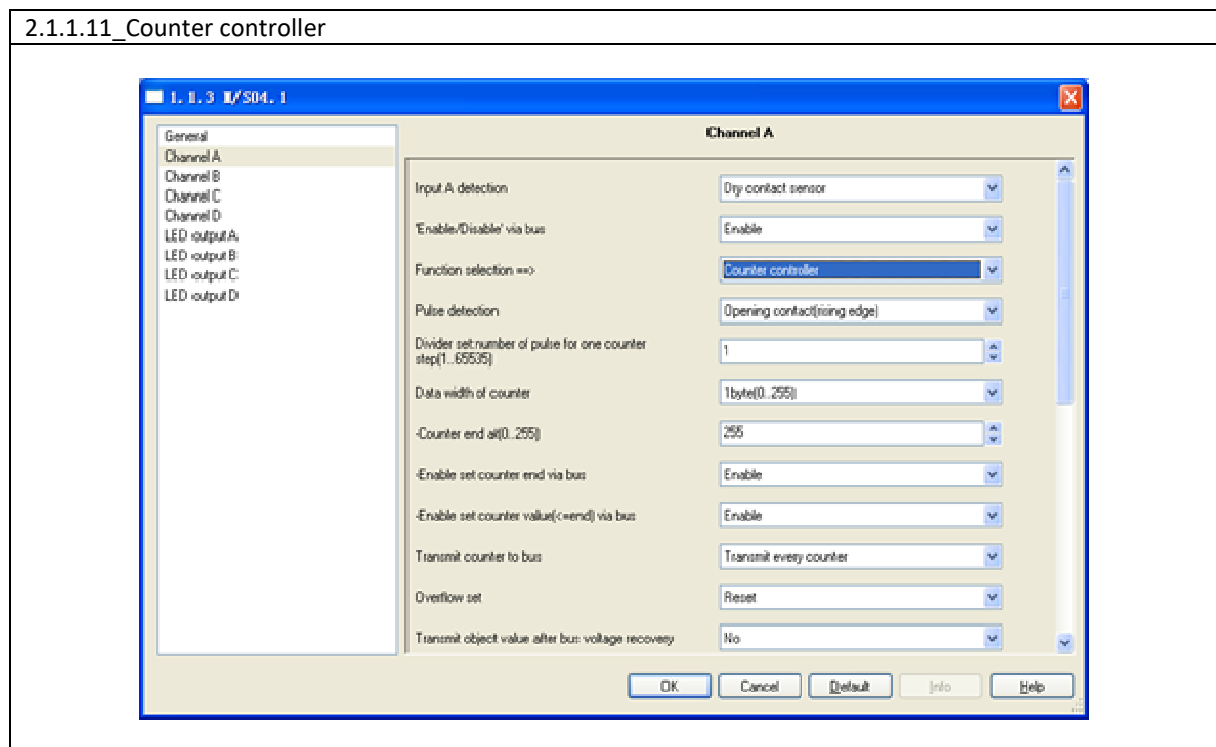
2.1.1.11_Counter controller

1. 1. 3 I/S04. 1

General
Channel A
Channel B
Channel C
Channel D
LED output A
LED output B
LED output C
LED output D

Channel A

| | |
|---|---|
| Input A detection | Dry contact sensor |
| 'Enable/Disable' via bus | Enable |
| Function selection ==> | Counter controller |
| Pulse detection | Opening contact(rising edge) |
| Divider set:number of pulse for one counter step(1...65535) | 1 |
| Data width of counter | 1byte(0...255) |
| -Counter end at(0...255) | 255 |
| -Enable set counter end via bus | Enable |
| -Enable set counter value(<=end) via bus | Enable |
| Transmit counter to bus | Transmit every counter |
| Overflow set | Reset |
| Transmit object value after bus voltage recovery | No |

OK Cancel Default Info Help